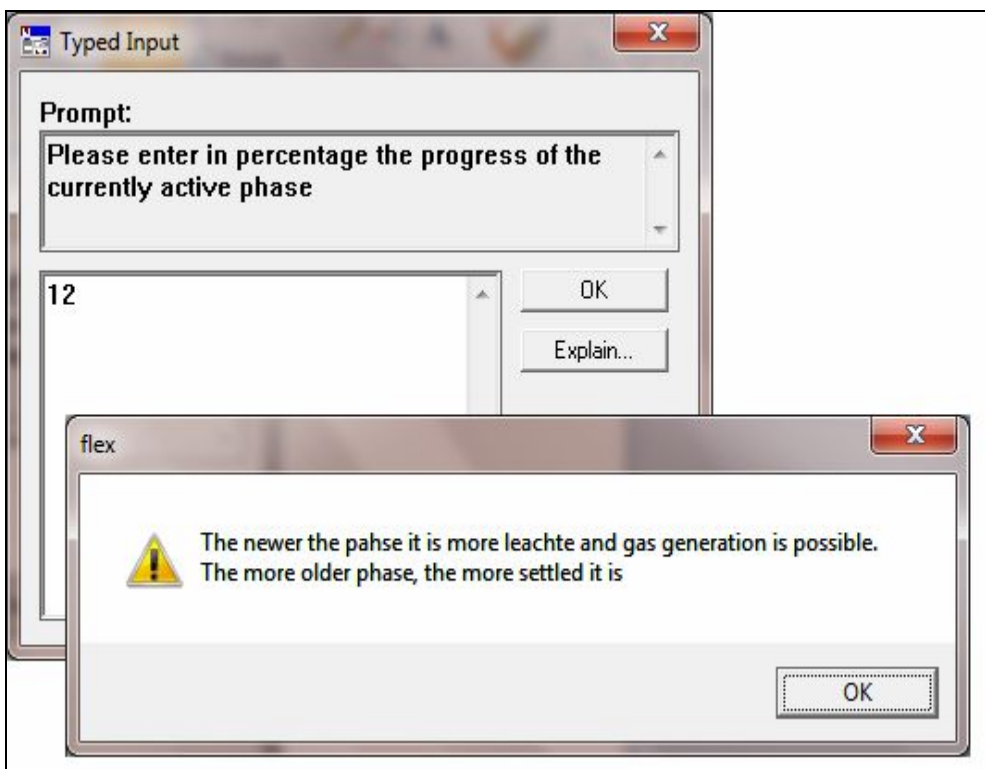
Typed Input

Prompt:

Please enter in percentage the progress of the currently active phase

12

OK

Explain...

flex

The newer the pahse it is more leachte and gas generation is possible.
The more older phase, the more settled it is

OK